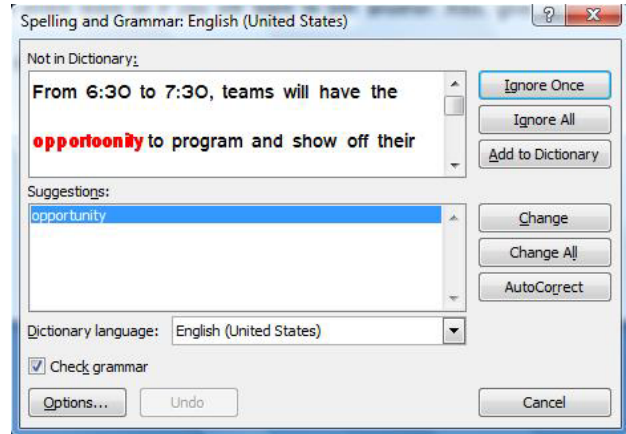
Spelling and Grammar: English (United States)

?

X

Not in Dictionary:

From 6:30 to 7:30, teams will have the opportoonity to program and show off their

Ignore Once

Ignore All

Add to Dictionary

Suggestions:

opportunity

Change

Change All

AutoCorrect

Dictionary language: English (United States)

Check grammar

Options...

Undo

Cancel